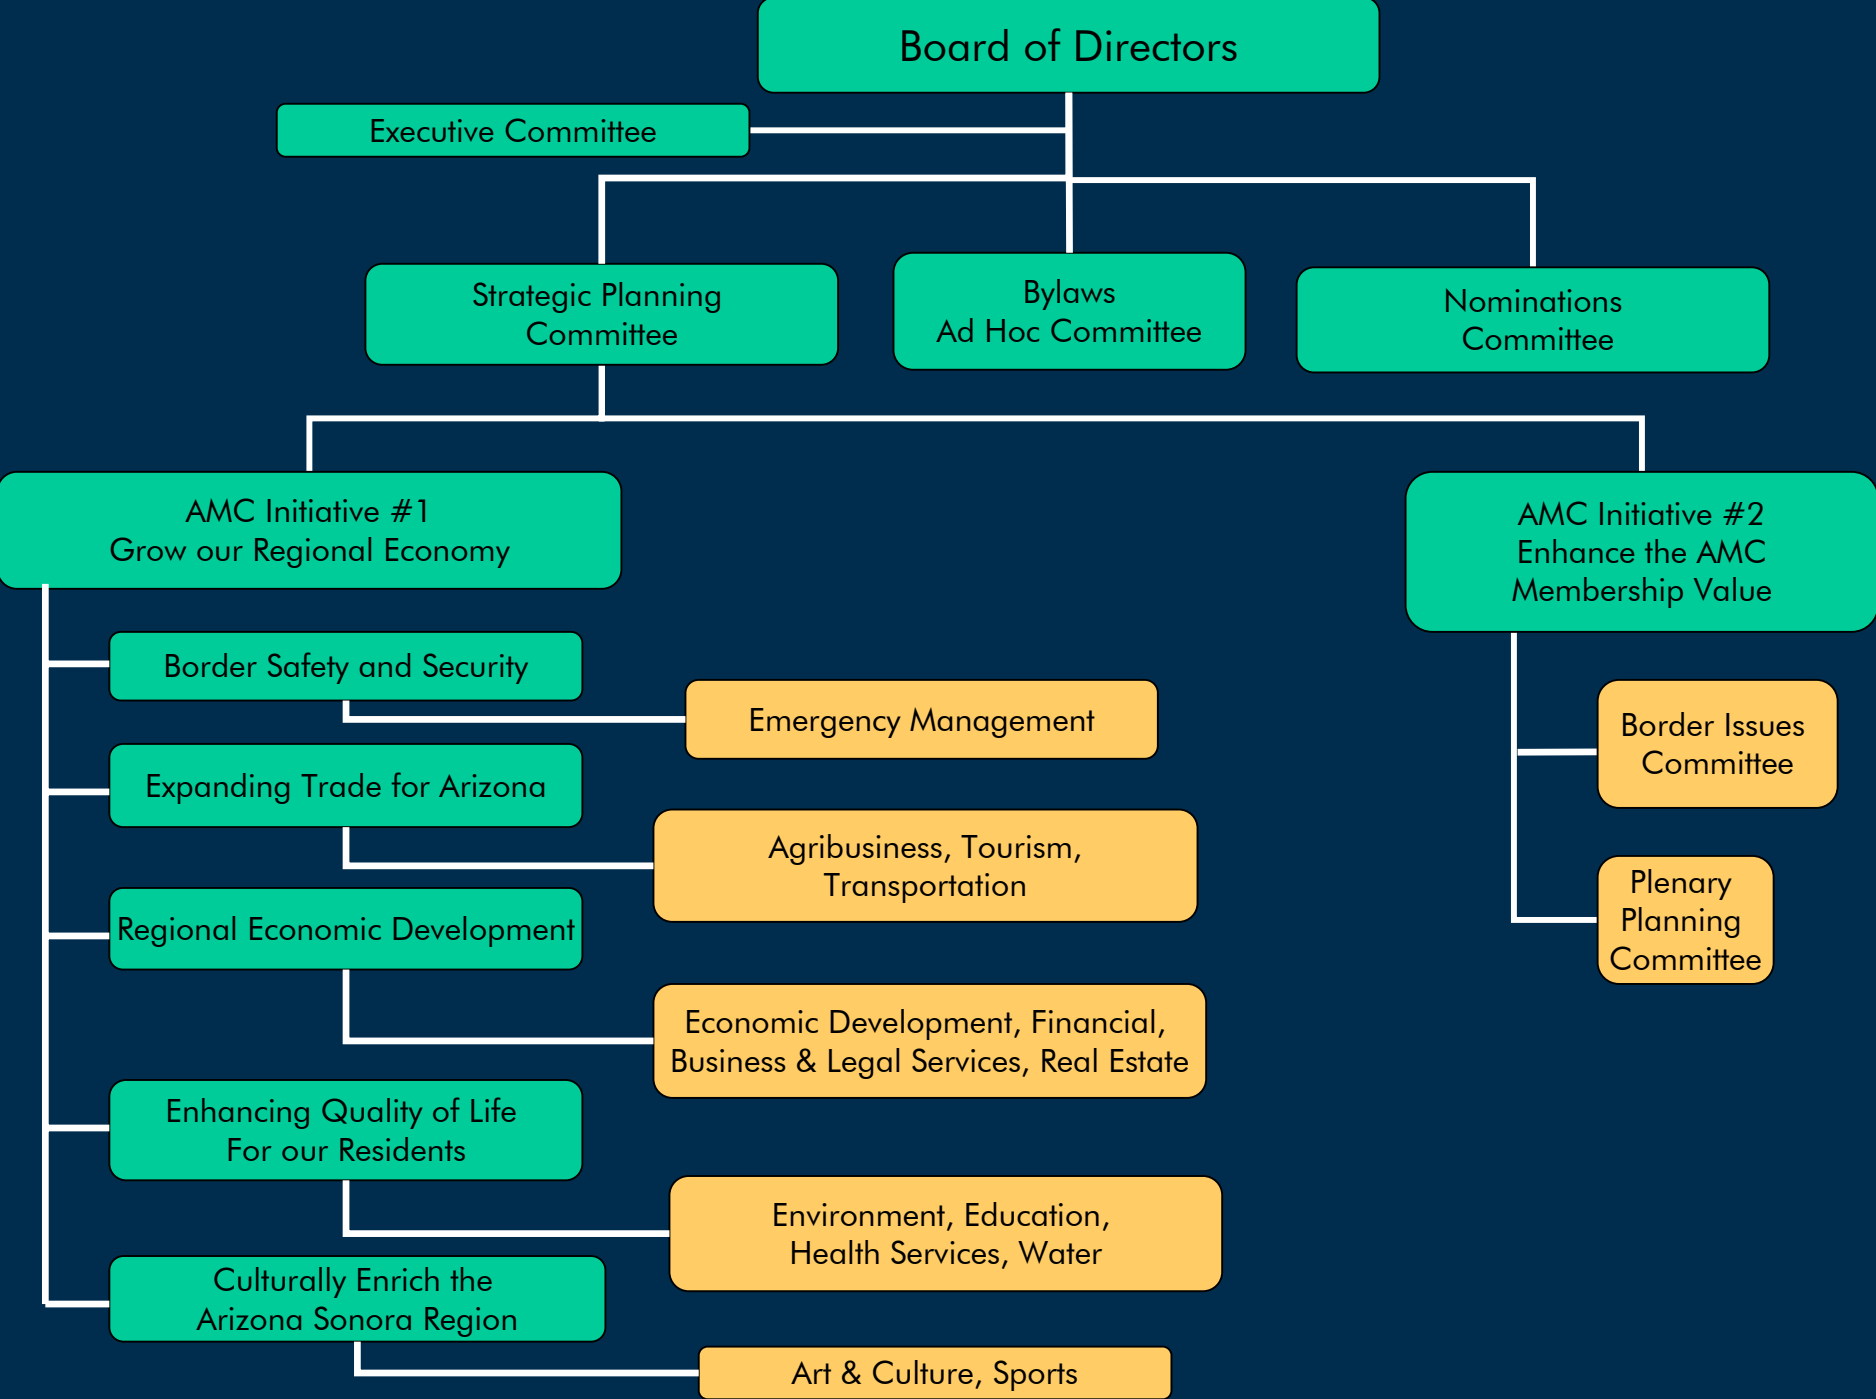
Board of Directors

Executive Committee

Strategic Planning Committee

Bylaws Ad Hoc Committee

Nominations Committee

AMC Initiative #1 Grow our Regional Economy

Border Safety and Security

Emergency Management

Expanding Trade for Arizona

Agribusiness, Tourism, Transportation

Regional Economic Development

Economic Development, Financial, Business & Legal Services, Real Estate

Enhancing Quality of Life For our Residents

Environment, Education, Health Services, Water

Culturally Enrich the Arizona Sonora Region

Art & Culture, Sports

AMC Initiative #2 Enhance the AMC Membership Value

Border Issues Committee

Plenary Planning Committee